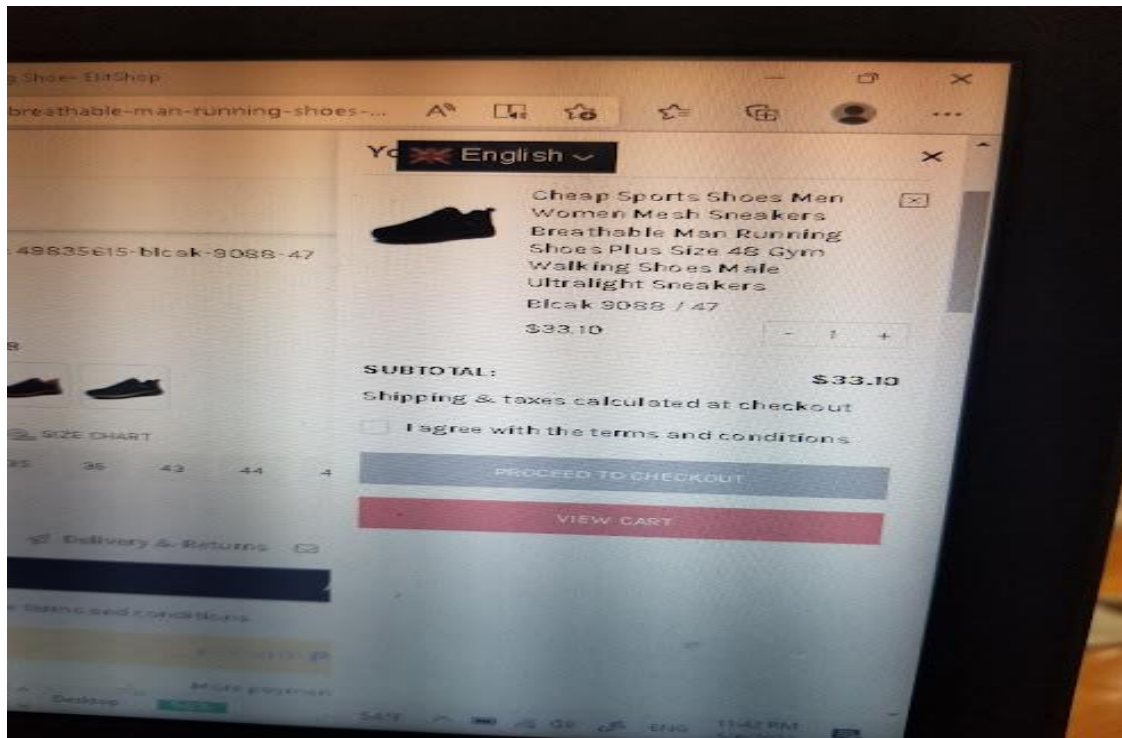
g Shoe– EliShop

breathable-man-running-shoes-...

Yo English

Cheap Sports Shoes Men Women Mesh Sneakers Breathable Man Running Shoes Plus Size 48 Gym Walking Shoes Male Ultralight Sneakers

Blcak 9088 / 47

$33.10

- 1 +

:49835615-blcak-9088-47

SUBTOTAL: $33.10

Shipping & taxes calculated at checkout

I agree with the terms and conditions

PROCEED TO CHECKOUT

VIEW CART

SIZE CHART

35 36 43 44 4

Delivery & Returns

e terms and conditions

More paymen

Desktop

54°F

ENG

11:42 PM